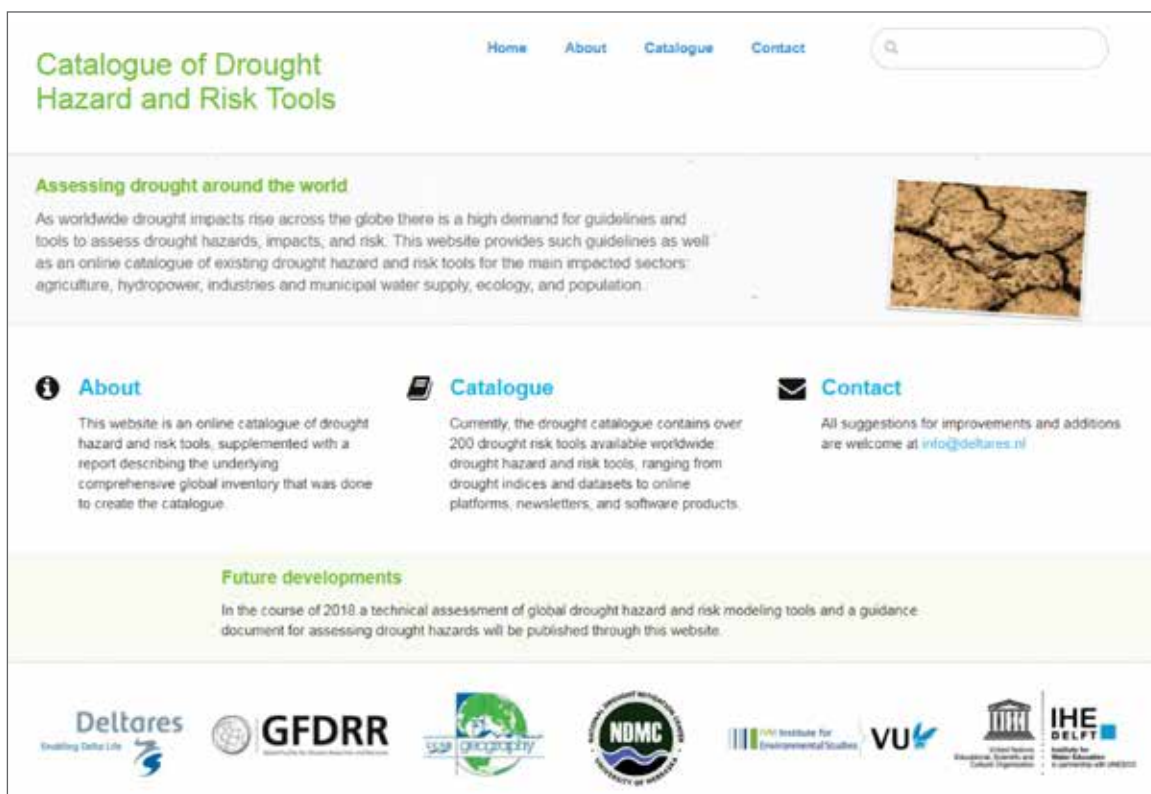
Catalogue of Drought Hazard and Risk Tools

Home About Catalogue Contact

Assessing drought around the world

As worldwide drought impacts rise across the globe there is a high demand for guidelines and tools to assess drought hazards, impacts, and risk. This website provides such guidelines as well as an online catalogue of existing drought hazard and risk tools for the main impacted sectors: agriculture, hydropower, industries and municipal water supply, ecology, and population.

About

This website is an online catalogue of drought hazard and risk tools, supplemented with a report describing the underlying comprehensive global inventory that was done to create the catalogue.

Catalogue

Currently, the drought catalogue contains over 200 drought risk tools available worldwide: drought hazard and risk tools, ranging from drought indices and datasets to online platforms, newsletters, and software products.

Contact

All suggestions for improvements and additions are welcome at info@deltares.nl

Future developments

In the course of 2018 a technical assessment of global drought hazard and risk modeling tools and a guidance document for assessing drought hazards will be published through this website.

Deltares
Enabling Delta Life

GFDRR
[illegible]

geography

NDMC
NATIONAL DROUGHT MITIGATION CENTER
UNIVERSITY OF NEBRASKA

IVM Institute for Environmental Studies

VU

United Nations Educational, Scientific and Cultural Organization

IHE DELFT
Institute for Water Education
under the auspices of UNESCO